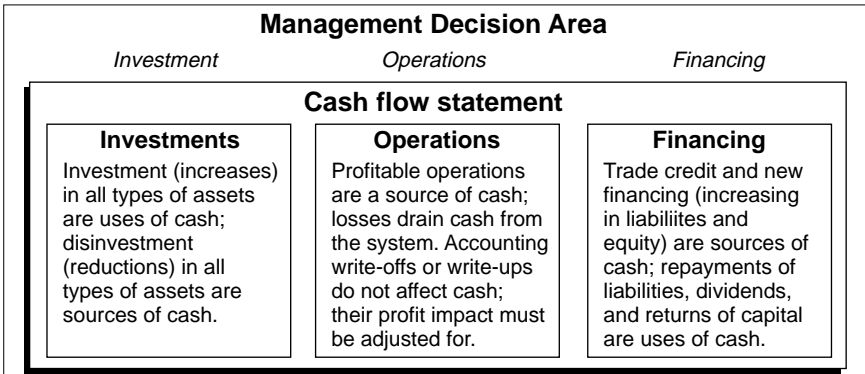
Management Decision Area

Investment

Operations

Financing

Cash flow statement

Investments

Investment (increases) in all types of assets are uses of cash; disinvestment (reductions) in all types of assets are sources of cash.

Operations

Profitable operations are a source of cash; losses drain cash from the system. Accounting write-offs or write-ups do not affect cash; their profit impact must be adjusted for.

Financing

Trade credit and new financing (increasing in liabiliites and equity) are sources of cash; repayments of liabilities, dividends, and returns of capital are uses of cash.